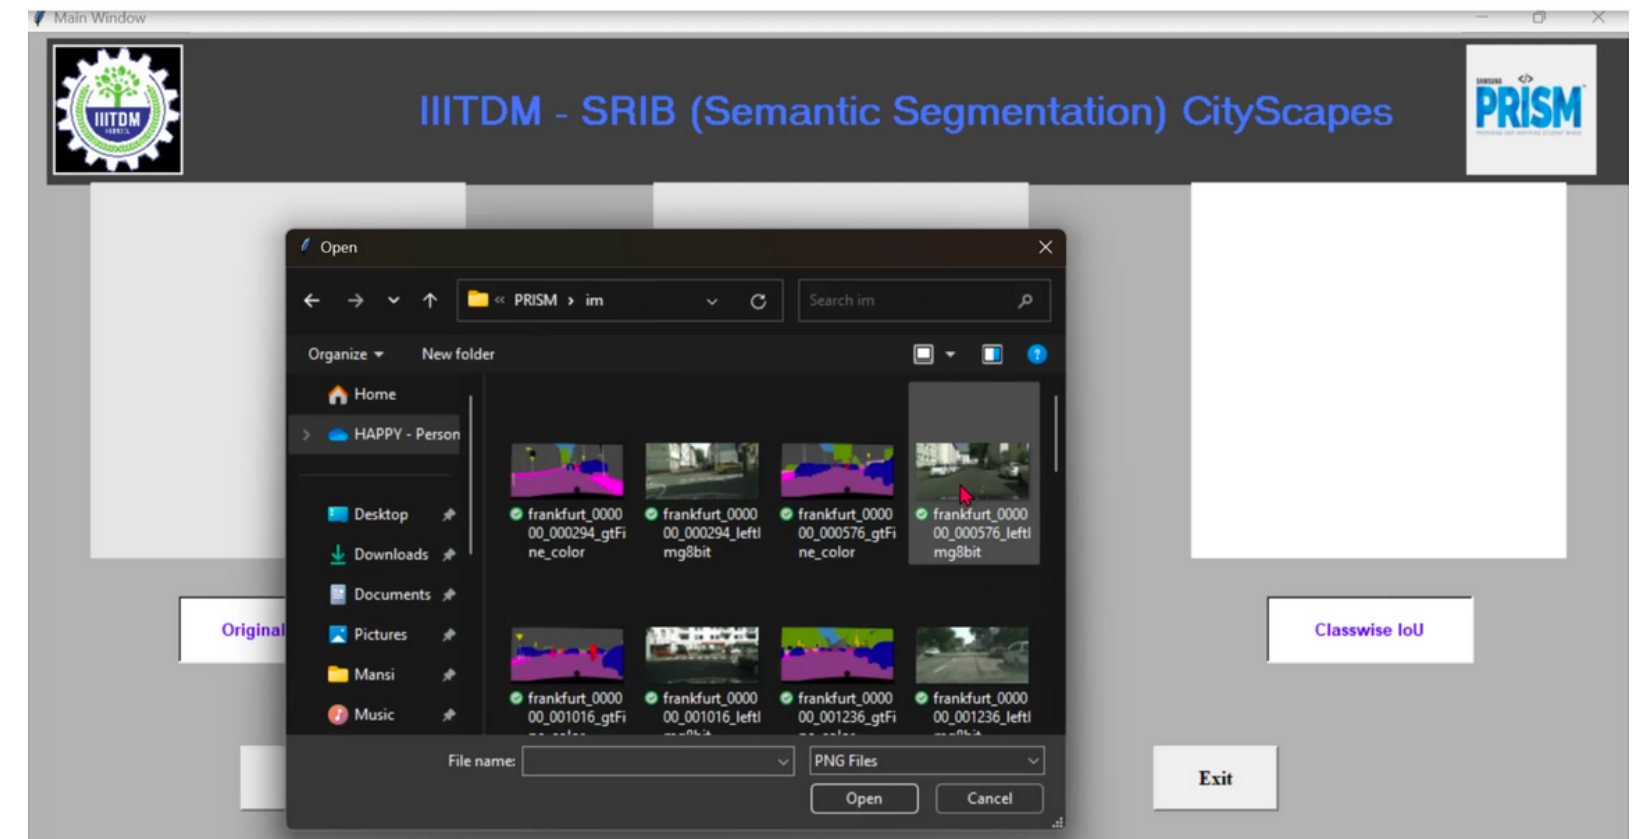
Main Window

IIITDM

IIITDM - SRIB (Semantic Segmentation) CityScapes

SAMSUNG PRISM

Open

« PRISM › im

Search im

Organize ▾ New folder

Home

HAPPY - Person

Desktop

Downloads

Documents

Pictures

Mansi

Music

frankfurt_000000_000294_gtFine_color

frankfurt_000000_000294_leftImg8bit

frankfurt_000000_000576_gtFine_color

frankfurt_000000_000576_leftImg8bit

frankfurt_000000_001016_gtFi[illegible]

frankfurt_000000_001016_leftI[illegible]

frankfurt_000000_001236_gtFi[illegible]

frankfurt_000000_001236_leftI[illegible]

File name:

PNG Files

Open

Cancel

Original

Classwise IoU

Exit